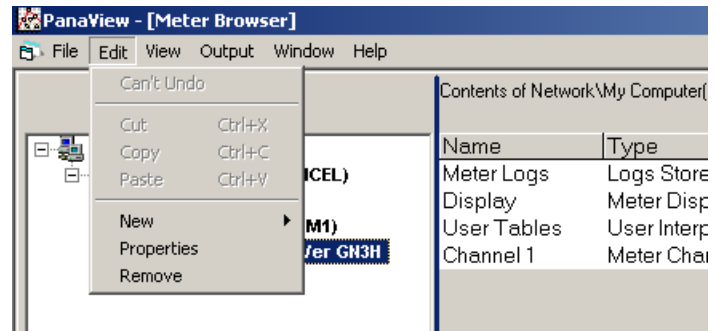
PanaView - [Meter Browser]

File Edit View Output Window Help

Can't Undo

Cut Ctrl+X
Copy Ctrl+C
Paste Ctrl+V

New
Properties
Remove

ICEL)

M1)

Ver GN3H

Contents of Network\My Computer(

| Name | Type |
|---|---|
| Meter Logs | Logs Store |
| Display | Meter Disp |
| User Tables | User Interp |
| Channel 1 | Meter Char |